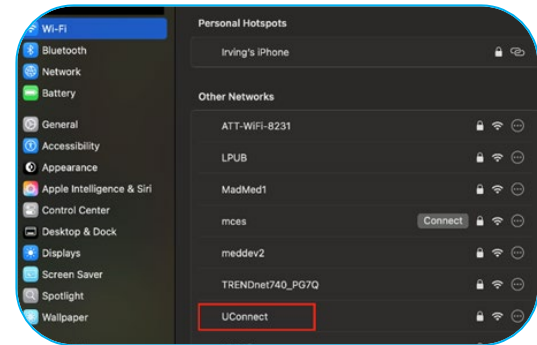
Wi-Fi
Bluetooth
Network
Battery
General
Accessibility
Appearance
Apple Intelligence & Siri
Control Center
Desktop & Dock
Displays
Screen Saver
Spotlight
Wallpaper

Personal Hotspots
Irving's iPhone

Other Networks
ATT-WiFi-8231
LPUB
MadMed1
mces
Connect
meddev2
TRENDnet740_PG7Q
UConnect